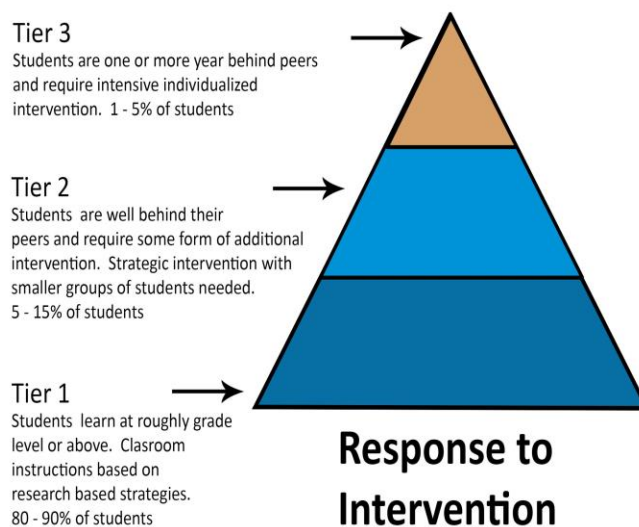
Tier 3
Students are one or more year behind peers and require intensive individualized intervention. 1 - 5% of students

Tier 2
Students are well behind their peers and require some form of additional intervention. Strategic intervention with smaller groups of students needed. 5 - 15% of students

Tier 1
Students learn at roughly grade level or above. Clasroom instructions based on research based strategies. 80 - 90% of students

Response to Intervention